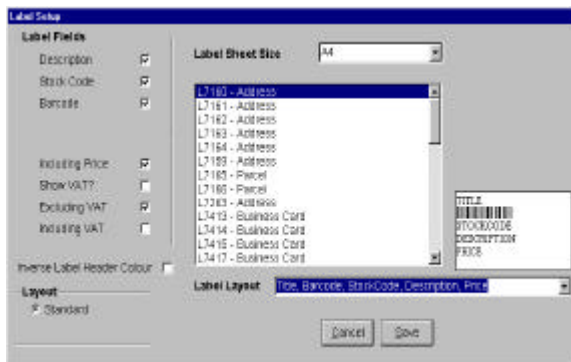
Label Setup

Label Fields

Description
Stock Code
Barcode

Including Price
Show VAT?
Excluding VAT
Including VAT

Inverse Label Header Colour

Layout
Standard

Label Sheet Size A4

L7160 - Address
L7161 - Address
L7162 - Address
L7163 - Address
L7164 - Address
L7159 - Address
L7165 - Parcel
L7166 - Parcel
L7263 - Address
L7413 - Business Card
L7414 - Business Card
L7415 - Business Card
L7417 - Business Card

TITLE
STOCKCODE
DESCRIPTION
PRICE

Label Layout Title, Barcode, StockCode, Description, Price

Cancel Save